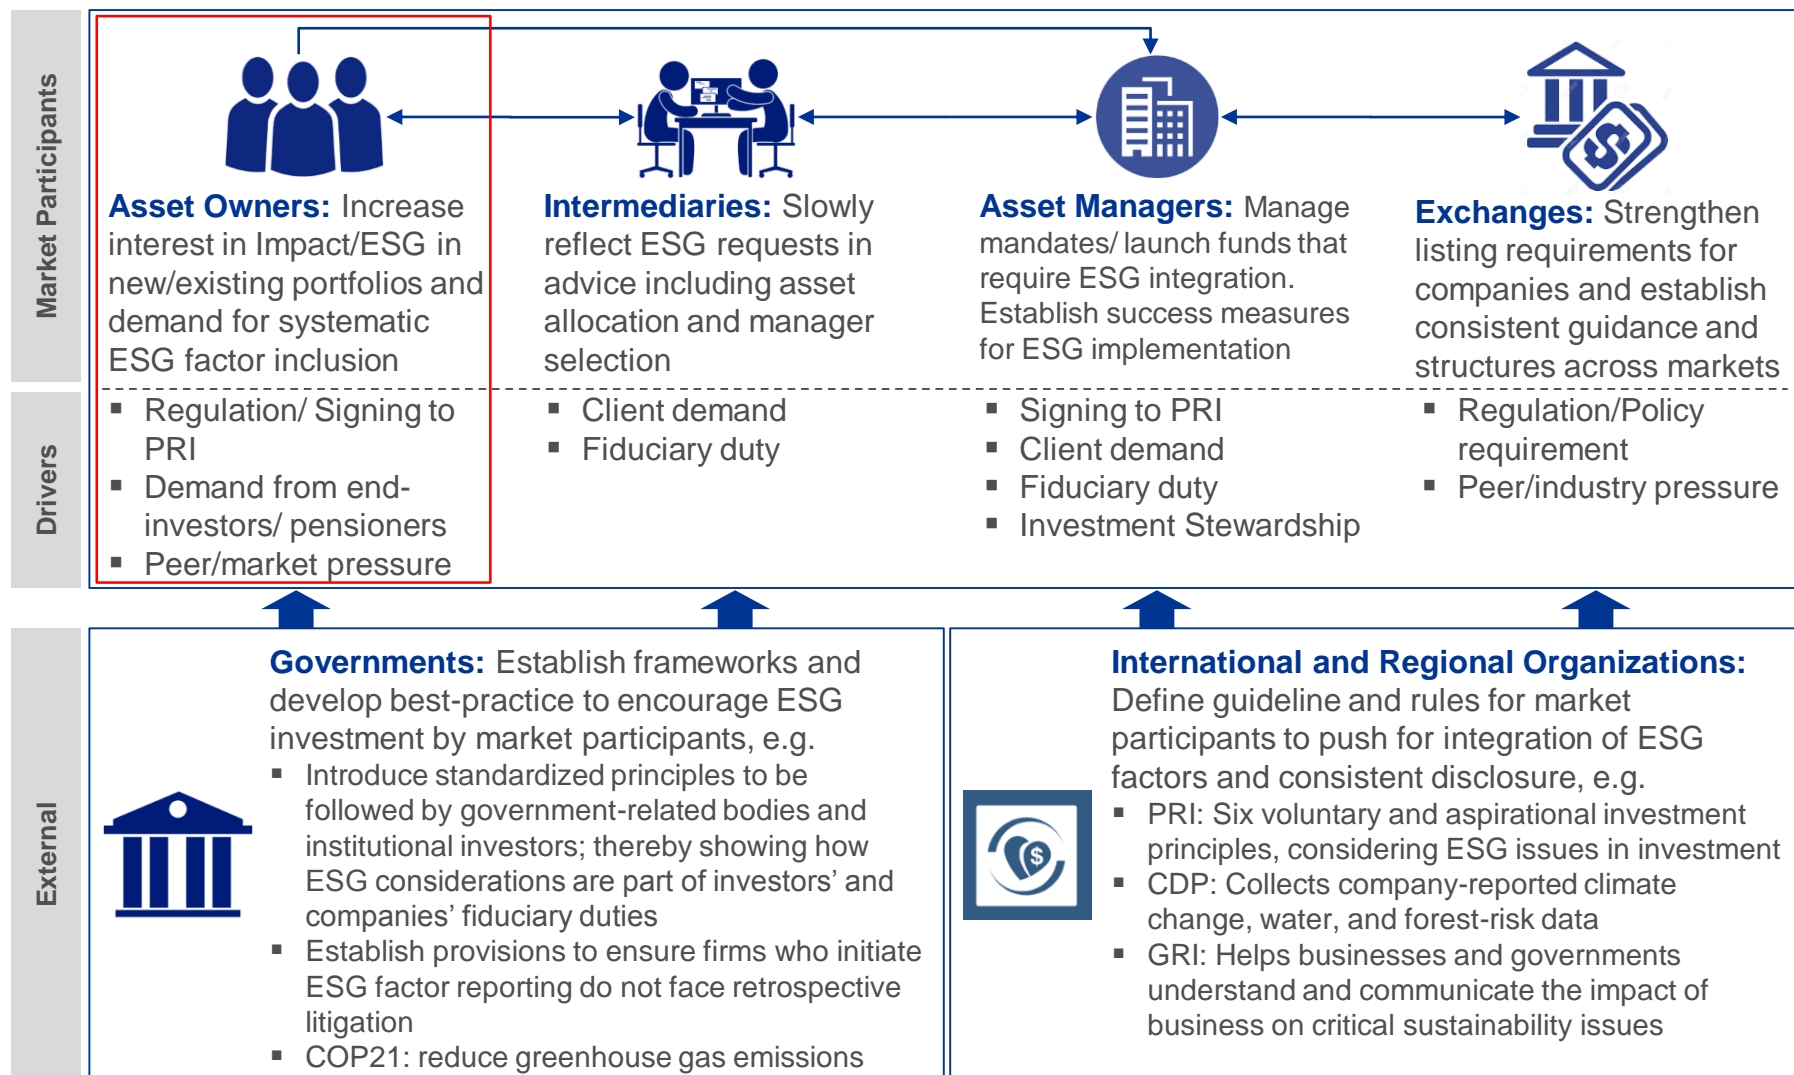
Market Participants

Asset Owners: Increase interest in Impact/ESG in new/existing portfolios and demand for systematic ESG factor inclusion

Intermediaries: Slowly reflect ESG requests in advice including asset allocation and manager selection

Asset Managers: Manage mandates/ launch funds that require ESG integration. Establish success measures for ESG implementation

Exchanges: Strengthen listing requirements for companies and establish consistent guidance and structures across markets

Drivers

- Regulation/ Signing to PRI
- Demand from end-investors/ pensioners
- Peer/market pressure

- Client demand
- Fiduciary duty

- Signing to PRI
- Client demand
- Fiduciary duty
- Investment Stewardship

- Regulation/Policy requirement
- Peer/industry pressure

External

Governments: Establish frameworks and develop best-practice to encourage ESG investment by market participants, e.g.
- Introduce standardized principles to be followed by government-related bodies and institutional investors; thereby showing how ESG considerations are part of investors' and companies' fiduciary duties
- Establish provisions to ensure firms who initiate ESG factor reporting do not face retrospective litigation
- COP21: reduce greenhouse gas emissions

International and Regional Organizations: Define guideline and rules for market participants to push for integration of ESG factors and consistent disclosure, e.g.
- PRI: Six voluntary and aspirational investment principles, considering ESG issues in investment
- CDP: Collects company-reported climate change, water, and forest-risk data
- GRI: Helps businesses and governments understand and communicate the impact of business on critical sustainability issues